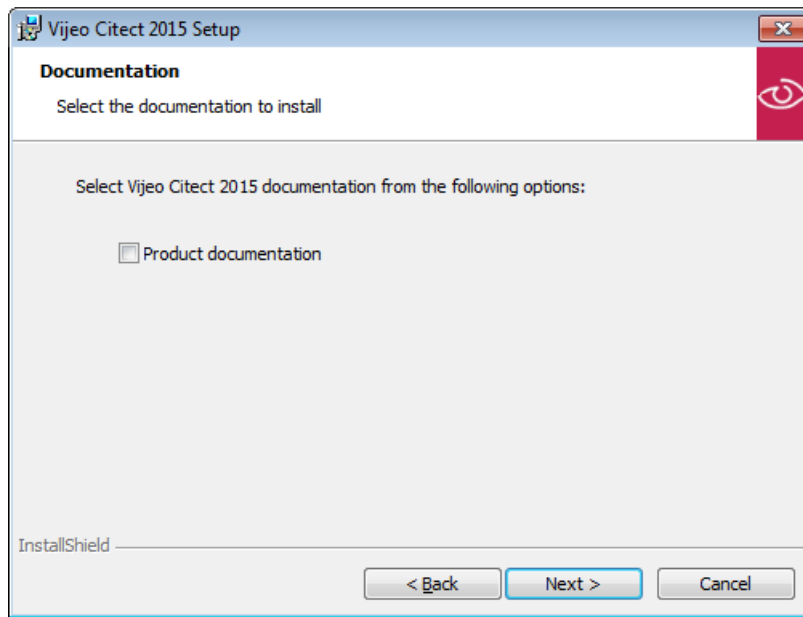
Vijeo Citect 2015 Setup

Documentation

Select the documentation to install

Select Vijeo Citect 2015 documentation from the following options:

Product documentation

InstallShield

< Back

Next >

Cancel